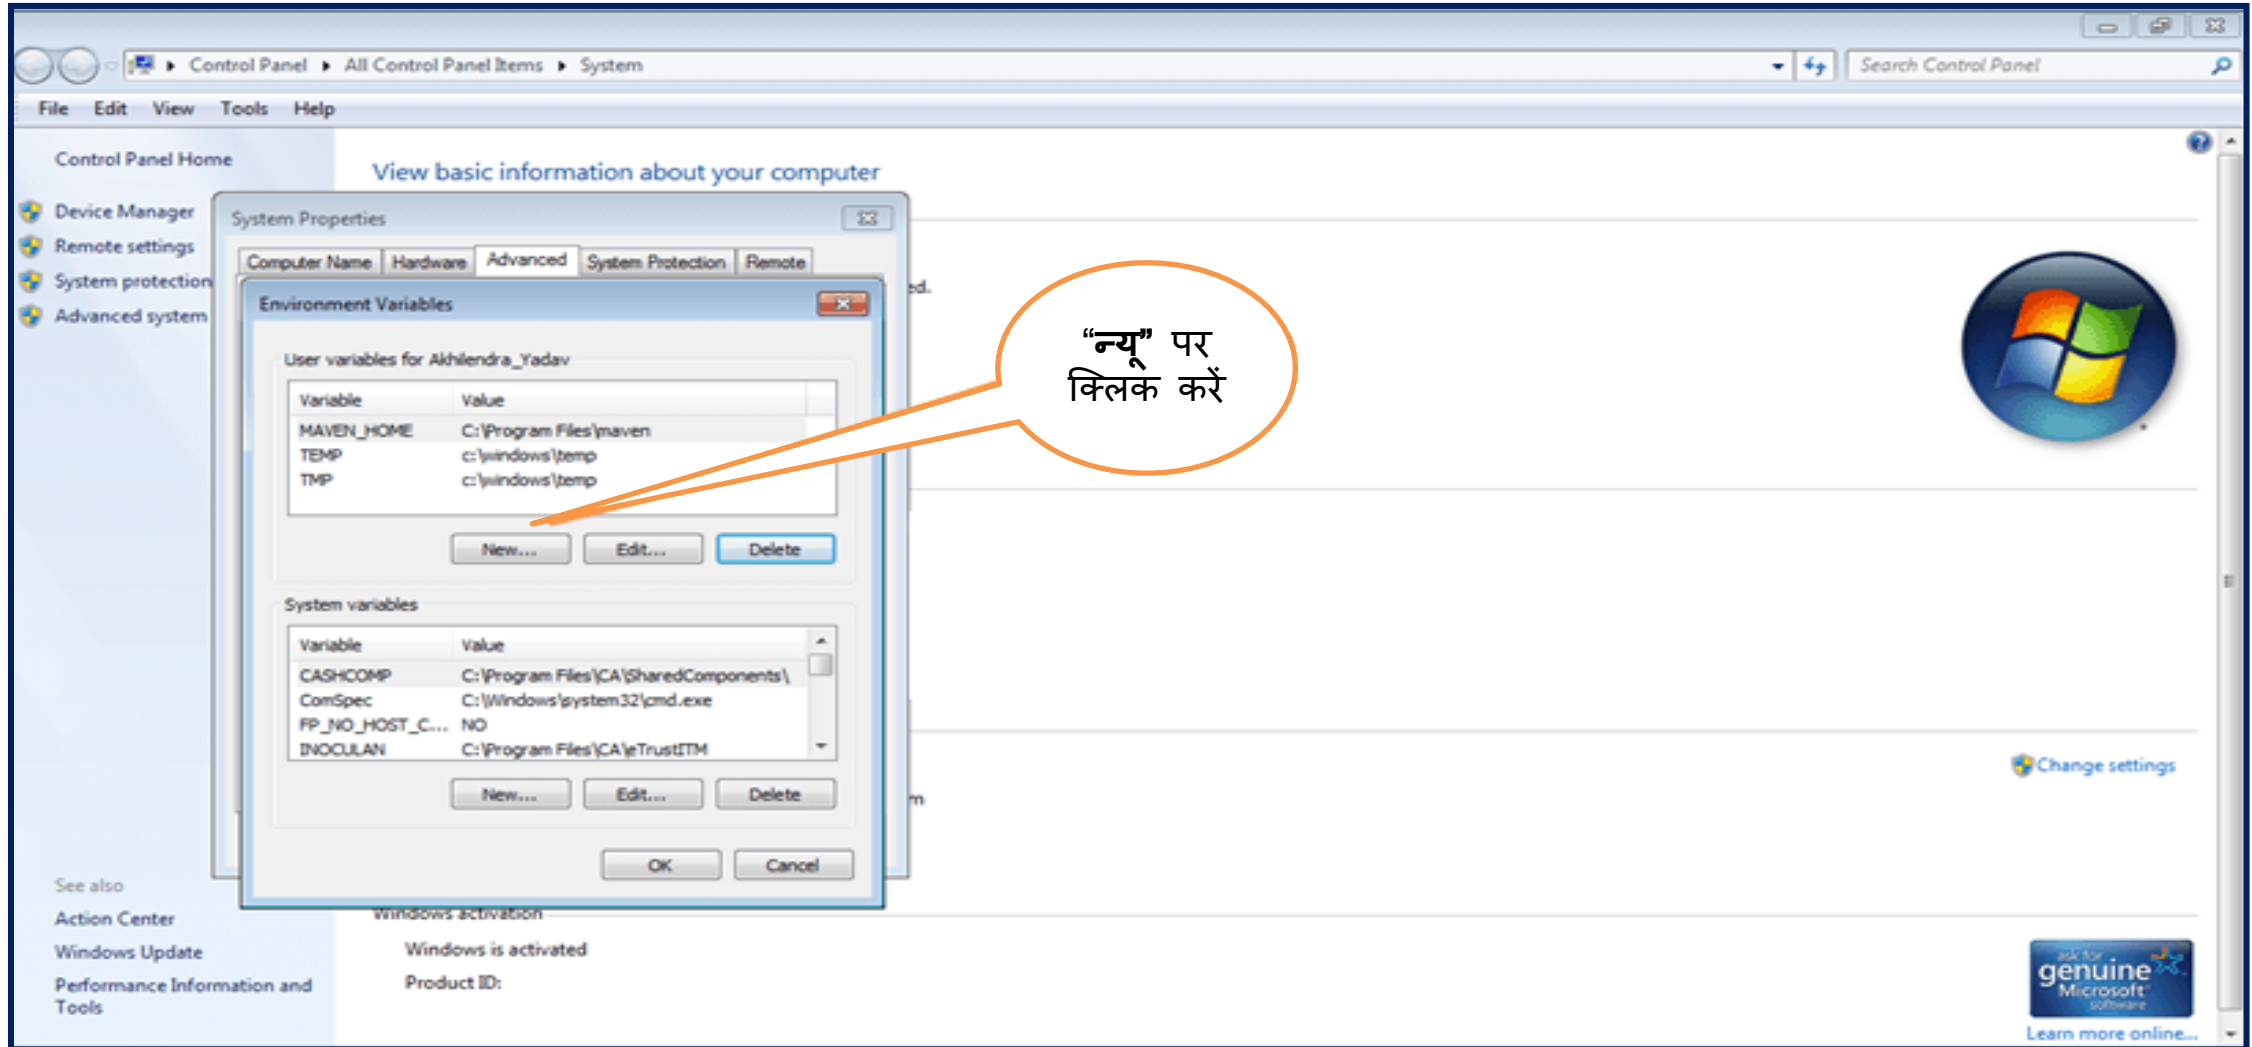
Control Panel ▸ All Control Panel Items ▸ System

Search Control Panel

File Edit View Tools Help

Control Panel Home

Device Manager
Remote settings
System protection
Advanced system

View basic information about your computer

System Properties

Computer Name | Hardware | Advanced | System Protection | Remote

Environment Variables

User variables for Akhilendra_Yadav

| Variable | Value |
|---|---|
| MAVEN_HOME | C:\Program Files\maven |
| TEMP | c:\windows\temp |
| TMP | c:\windows\temp |

New... Edit... Delete

System variables

| Variable | Value |
|---|---|
| CASHCOMP | C:\Program Files\CA\SharedComponents\ |
| ComSpec | C:\Windows\system32\cmd.exe |
| FP_NO_HOST_C... | NO |
| INOCULAN | C:\Program Files\CA\eTrustITM |

New... Edit... Delete

OK Cancel

ed.

m

“न्यू” पर क्लिक करें

Change settings

See also

Action Center

Windows Update

Performance Information and Tools

Windows activation

Windows is activated

Product ID:

ask for genuine Microsoft software

Learn more online...